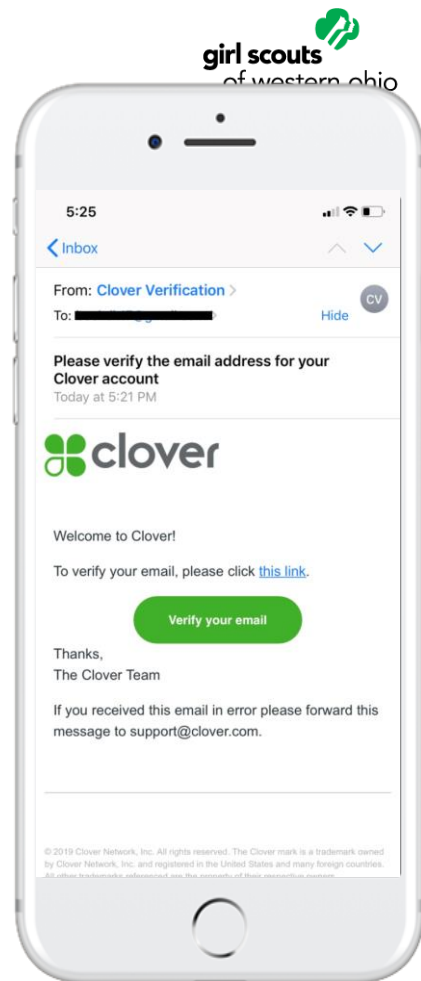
girl scouts
of western ohio

5:25

Inbox

From: Clover Verification
To: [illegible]
CV
Hide

Please verify the email address for your Clover account
Today at 5:21 PM

clover

Welcome to Clover!

To verify your email, please click this link.

Verify your email

Thanks,
The Clover Team

If you received this email in error please forward this message to support@clover.com.

© 2019 Clover Network, Inc. All rights reserved. The Clover mark is a trademark owned by Clover Network, Inc. and registered in the United States and many foreign countries. All other trademarks referenced are the property of their respective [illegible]